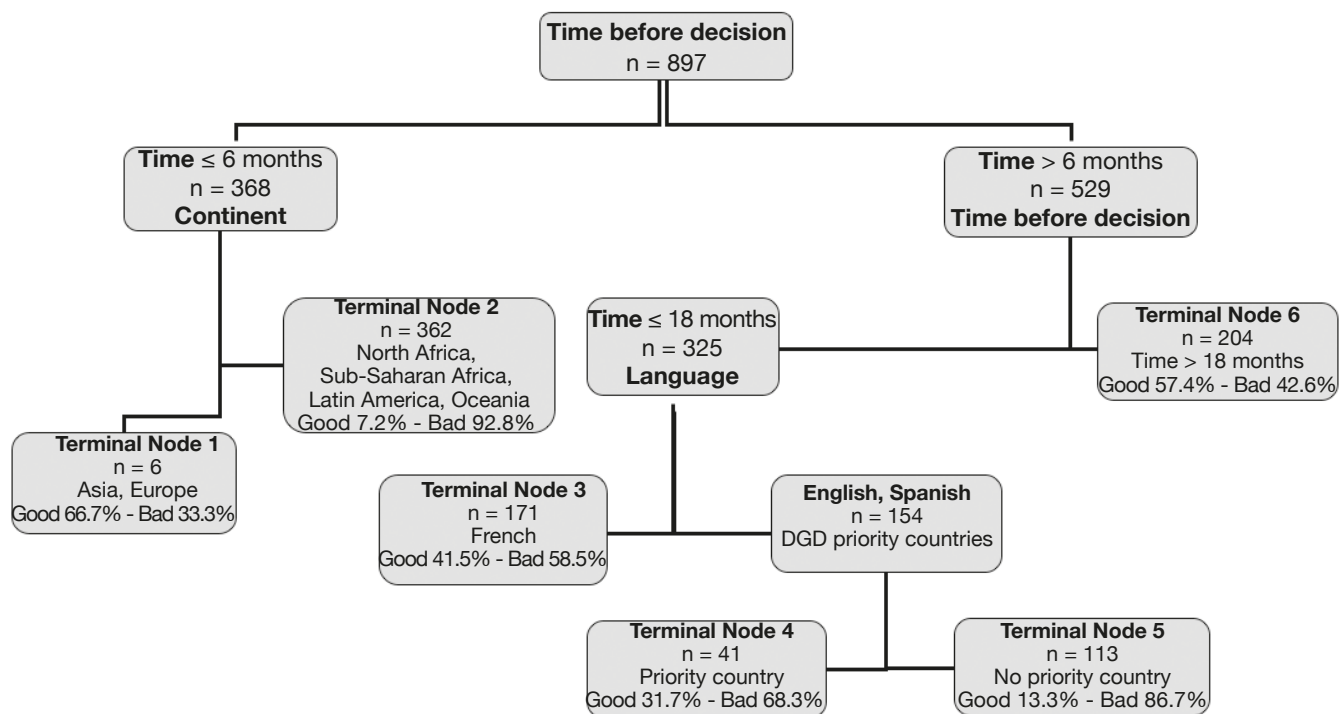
Time before decision
n = 897

Time ≤ 6 months
n = 368
Continent

Time > 6 months
n = 529
Time before decision

Terminal Node 2
n = 362
North Africa,
Sub-Saharan Africa,
Latin America, Oceania
Good 7.2% - Bad 92.8%

Time ≤ 18 months
n = 325
Language

Terminal Node 6
n = 204
Time > 18 months
Good 57.4% - Bad 42.6%

Terminal Node 1
n = 6
Asia, Europe
Good 66.7% - Bad 33.3%

Terminal Node 3
n = 171
French
Good 41.5% - Bad 58.5%

English, Spanish
n = 154
DGD priority countries

Terminal Node 4
n = 41
Priority country
Good 31.7% - Bad 68.3%

Terminal Node 5
n = 113
No priority country
Good 13.3% - Bad 86.7%